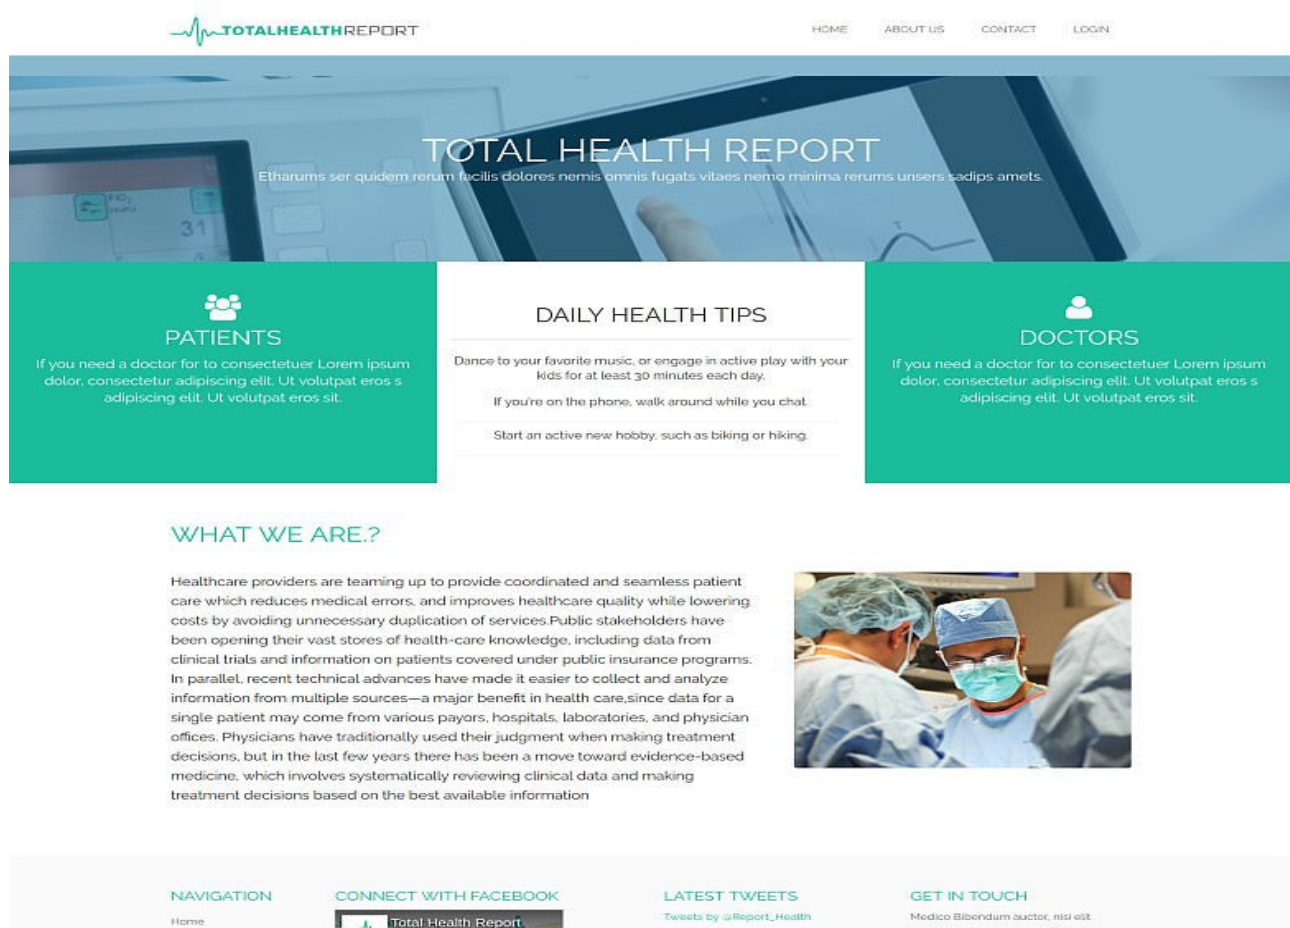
TOTALHEALTHREPORT

HOME ABOUT US CONTACT LOGIN

TOTAL HEALTH REPORT

Etharums ser quidem rerum facilis dolores nemis omnis fugats vitaes nemo minima rerums unsers sadips amets.

31

PATIENTS

If you need a doctor for to consectetuer Lorem ipsum dolor, consectetur adipiscing elit. Ut volutpat eros s adipiscing elit. Ut volutpat eros sit.

DAILY HEALTH TIPS

Dance to your favorite music, or engage in active play with your kids for at least 30 minutes each day.

If you're on the phone, walk around while you chat.

Start an active new hobby, such as biking or hiking.

DOCTORS

If you need a doctor for to consectetuer Lorem ipsum dolor, consectetur adipiscing elit. Ut volutpat eros s adipiscing elit. Ut volutpat eros sit.

WHAT WE ARE.?

Healthcare providers are teaming up to provide coordinated and seamless patient care which reduces medical errors, and improves healthcare quality while lowering costs by avoiding unnecessary duplication of services.Public stakeholders have been opening their vast stores of health-care knowledge, including data from clinical trials and information on patients covered under public insurance programs. In parallel, recent technical advances have made it easier to collect and analyze information from multiple sources—a major benefit in health care,since data for a single patient may come from various payors, hospitals, laboratories, and physician offices. Physicians have traditionally used their judgment when making treatment decisions, but in the last few years there has been a move toward evidence-based medicine, which involves systematically reviewing clinical data and making treatment decisions based on the best available information

NAVIGATION

Home

CONNECT WITH FACEBOOK

Total Health Report

LATEST TWEETS

Tweets by @Report_Health

GET IN TOUCH

Medico Bibendum auctor, nisi elit